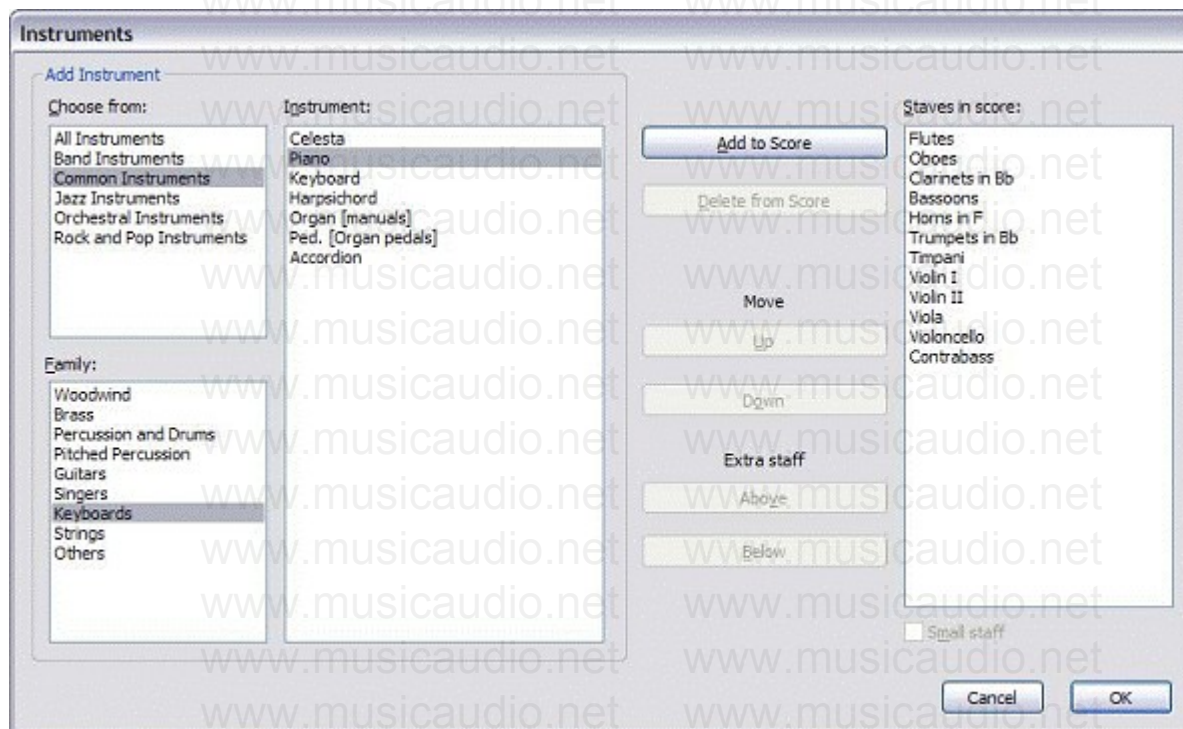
Instruments

Add Instrument

Choose from:

All Instruments
Band Instruments
Common Instruments
Jazz Instruments
Orchestral Instruments
Rock and Pop Instruments

Family:

Woodwind
Brass
Percussion and Drums
Pitched Percussion
Guitars
Singers
Keyboards
Strings
Others

Instrument:

Celesta
Piano
Keyboard
Harpsichord
Organ [manuals]
Ped. [Organ pedals]
Accordion

Add to Score

Delete from Score

Move

Up

Down

Extra staff

Above

Below

Staves in score:

Flutes
Oboes
Clarinets in Bb
Bassoons
Horns in F
Trumpets in Bb
Timpani
Violin I
Violin II
Viola
Violoncello
Contrabass

Small staff

Cancel

OK

www.musicaudio.net www.musicaudio.net www.musicaudio.net www.musicaudio.net www.musicaudio.net www.musicaudio.net www.musicaudio.net www.musicaudio.net www.musicaudio.net www.musicaudio.net www.musicaudio.net www.musicaudio.net www.musicaudio.net www.musicaudio.net www.musicaudio.net www.musicaudio.net www.musicaudio.net www.musicaudio.net www.musicaudio.net www.musicaudio.net www.musicaudio.net www.musicaudio.net www.musicaudio.net www.musicaudio.net